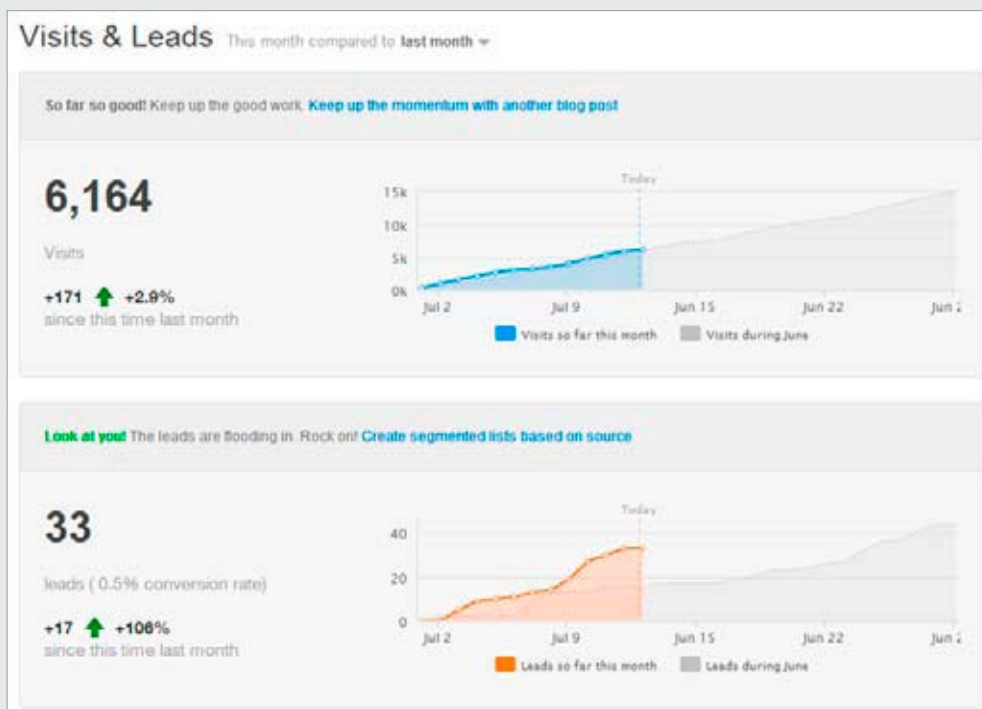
Visits & Leads This month compared to last month

So far so good! Keep up the good work. Keep up the momentum with another blog post

6,164

Visits

+171 +2.9%
since this time last month

Today

15k
10k
5k
0k

Jul 2
Jul 9
Jun 15
Jun 22
Jun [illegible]

Visits so far this month
Visits during June

Look at you! The leads are flooding in. Rock on! Create segmented lists based on source

33

leads ( 0.5% conversion rate)

+17 +106%
since this time last month

Today

40
20
0

Jul 2
Jul 9
Jun 15
Jun 22
Jun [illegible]

Leads so far this month
Leads during June